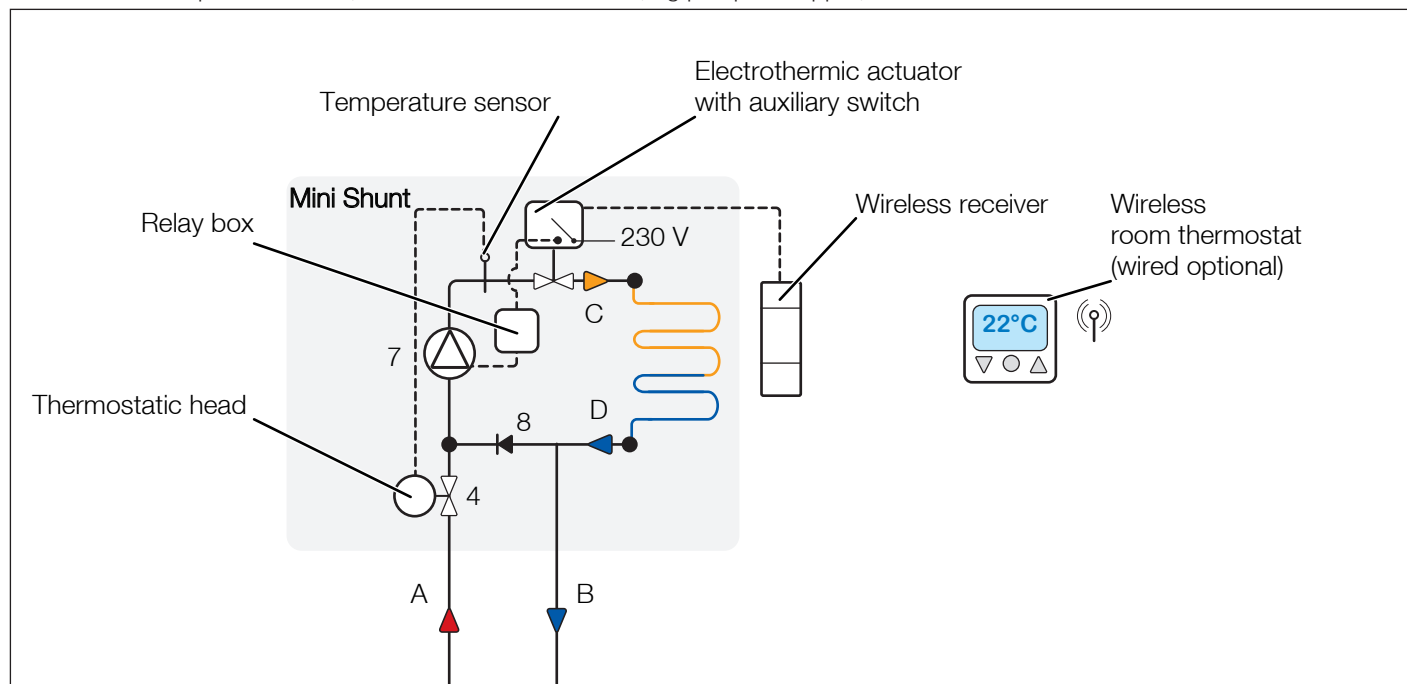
Electrothermic actuator with auxiliary switch

Temperature sensor

Mini Shunt

Relay box

230 V

Wireless receiver

Wireless room thermostat (wired optional)

C

22°C

7

Thermostatic head

8

D

4

A

B